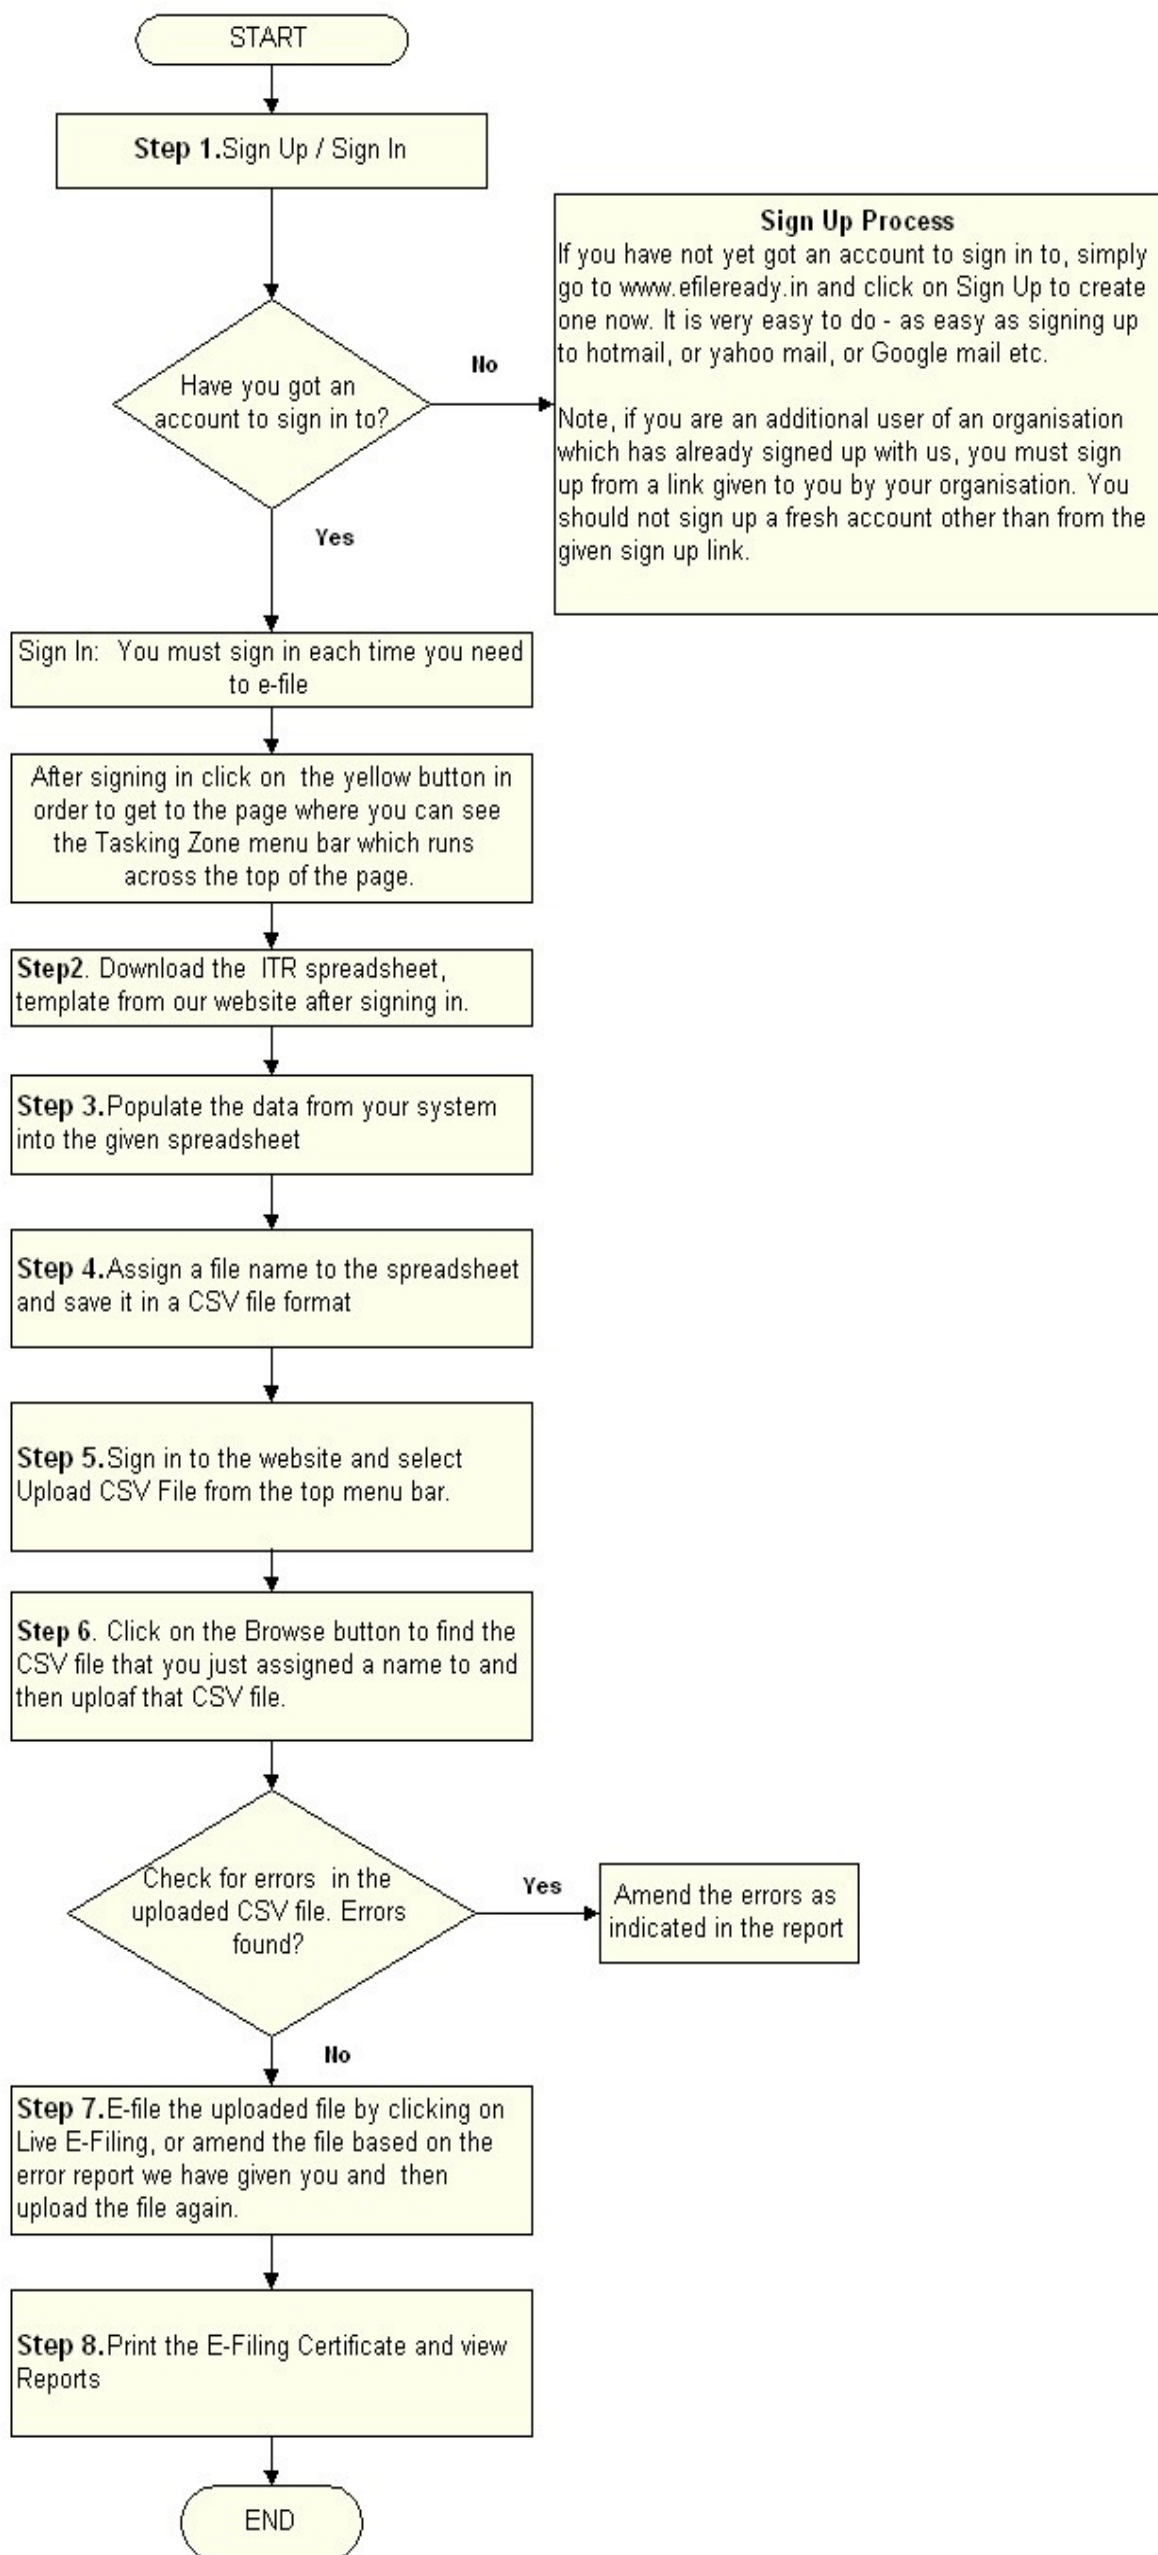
START

**Step 1.** Sign Up / Sign In

Have you got an account to sign in to?

No

**Sign Up Process**
If you have not yet got an account to sign in to, simply go to www.efileready.in and click on Sign Up to create one now. It is very easy to do - as easy as signing up to hotmail, or yahoo mail, or Google mail etc.

Note, if you are an additional user of an organisation which has already signed up with us, you must sign up from a link given to you by your organisation. You should not sign up a fresh account other than from the given sign up link.

Yes

Sign In: You must sign in each time you need to e-file

After signing in click on the yellow button in order to get to the page where you can see the Tasking Zone menu bar which runs across the top of the page.

**Step2**. Download the ITR spreadsheet, template from our website after signing in.

**Step 3.** Populate the data from your system into the given spreadsheet

**Step 4.** Assign a file name to the spreadsheet and save it in a CSV file format

**Step 5.** Sign in to the website and select Upload CSV File from the top menu bar.

**Step 6**. Click on the Browse button to find the CSV file that you just assigned a name to and then uploaf that CSV file.

Check for errors in the uploaded CSV file. Errors found?

Yes

Amend the errors as indicated in the report

No

**Step 7.** E-file the uploaded file by clicking on Live E-Filing, or amend the file based on the error report we have given you and then upload the file again.

**Step 8.** Print the E-Filing Certificate and view Reports

END